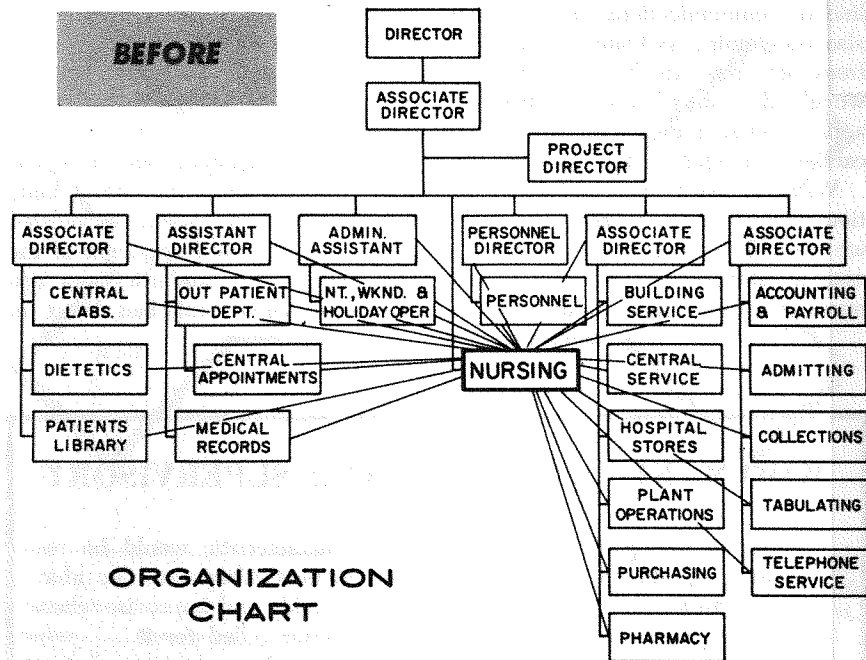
BEFORE

DIRECTOR

ASSOCIATE DIRECTOR

PROJECT DIRECTOR

ASSOCIATE DIRECTOR

ASSISTANT DIRECTOR

ADMIN. ASSISTANT

PERSONNEL DIRECTOR

ASSOCIATE DIRECTOR

ASSOCIATE DIRECTOR

CENTRAL LABS.

OUT PATIENT DEPT.

NT., WKND. & HOLIDAY OPER

PERSONNEL

BUILDING SERVICE

ACCOUNTING & PAYROLL

DIETETICS

CENTRAL APPOINTMENTS

NURSING

CENTRAL SERVICE

ADMITTING

PATIENTS LIBRARY

MEDICAL RECORDS

HOSPITAL STORES

COLLECTIONS

PLANT OPERATIONS

TABULATING

TELEPHONE SERVICE

PURCHASING

PHARMACY

ORGANIZATION CHART